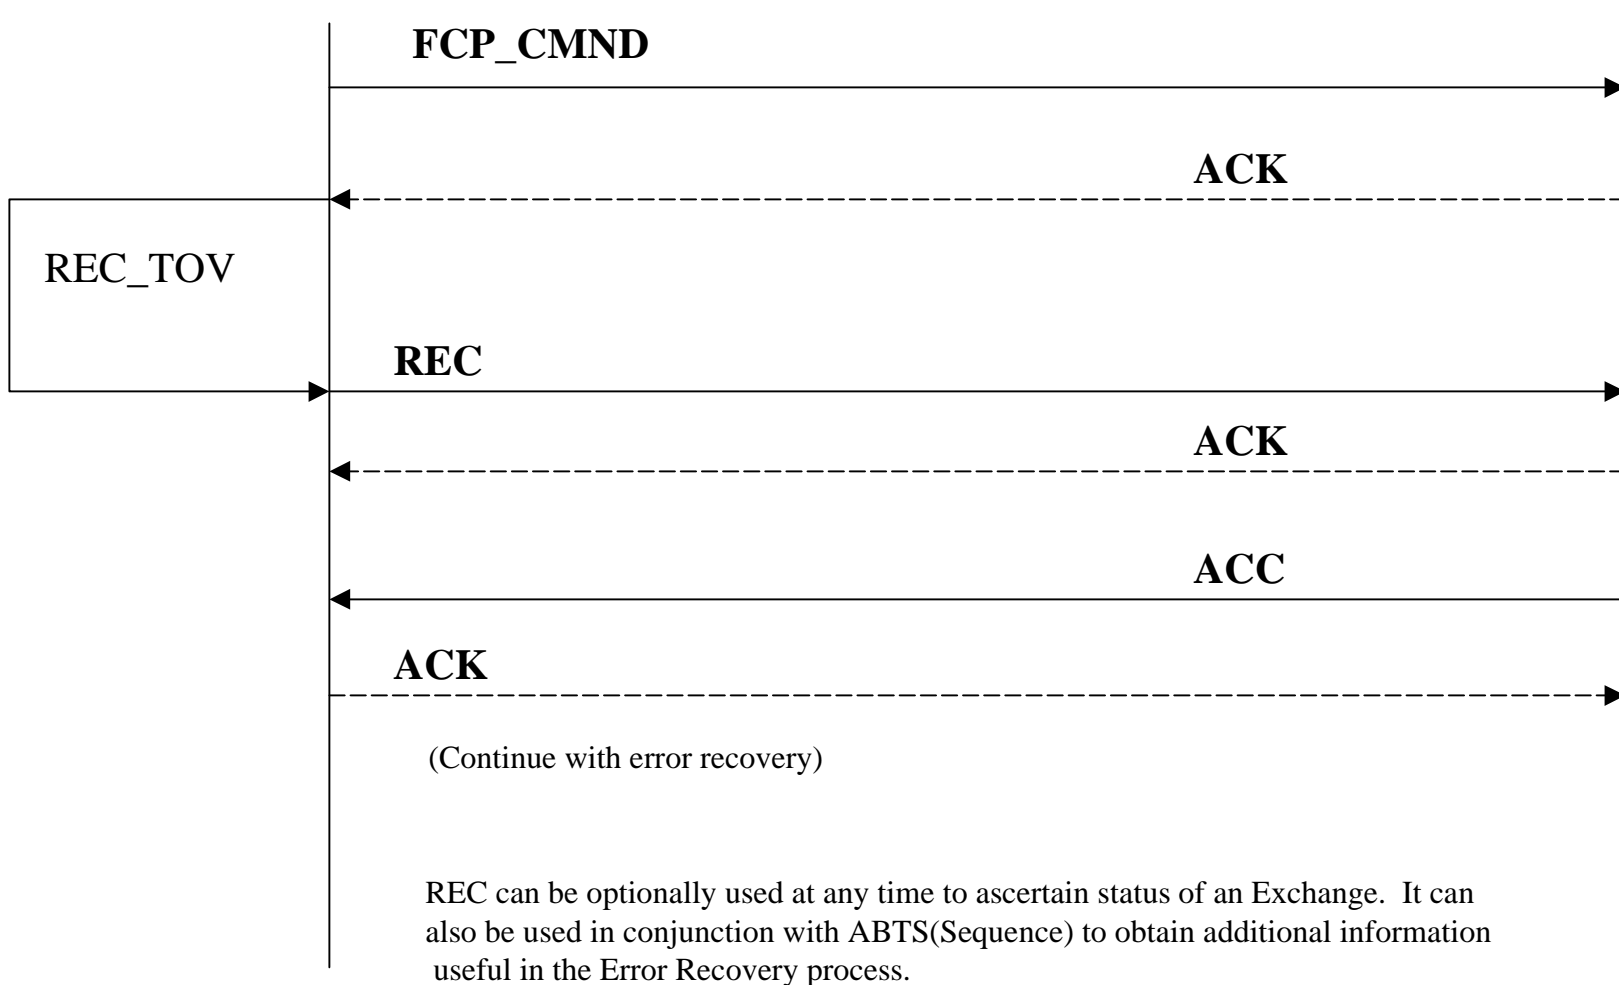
FCP_CMND

ACK

REC_TOV

REC

ACK

ACC

ACK

(Continue with error recovery)

REC can be optionally used at any time to ascertain status of an Exchange. It can also be used in conjunction with ABTS(Sequence) to obtain additional information useful in the Error Recovery process.